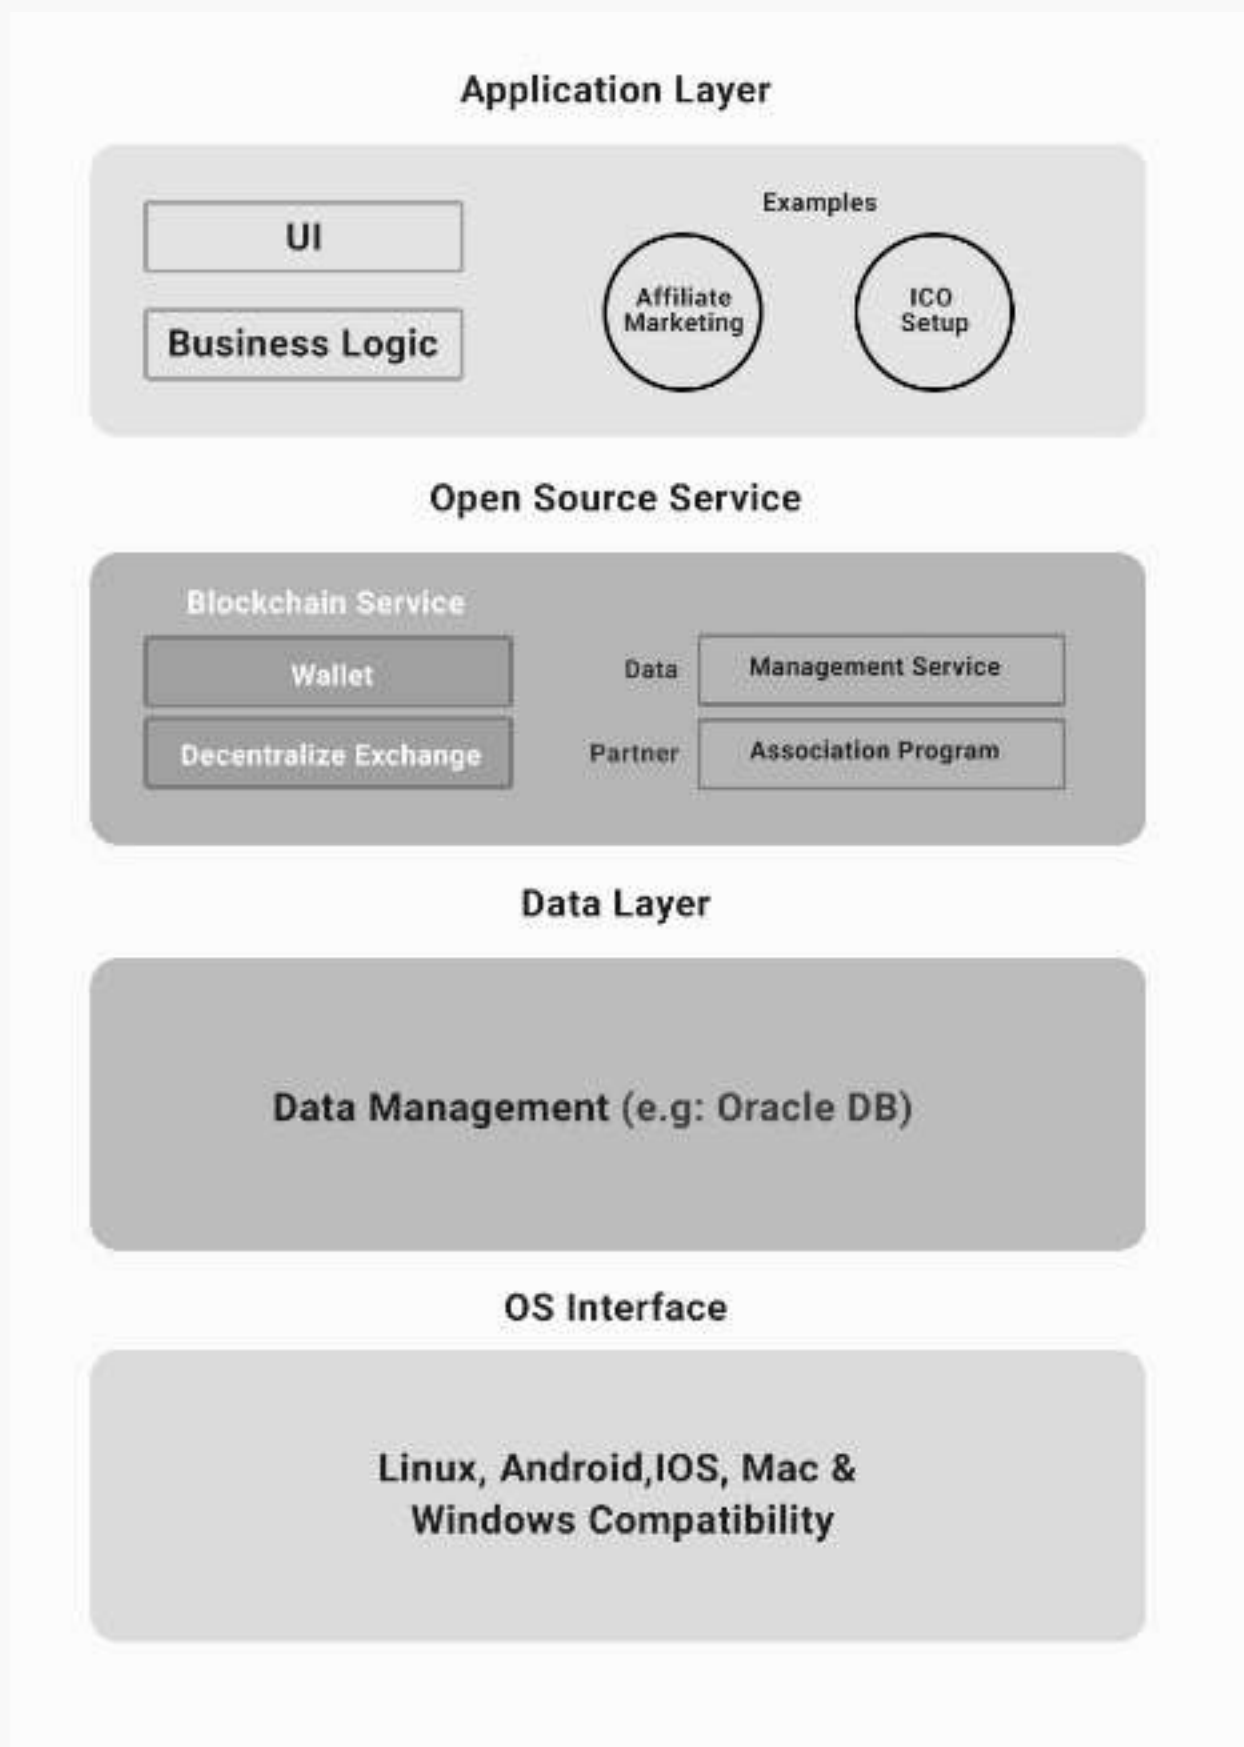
Application Layer

UI

Business Logic

Examples

Affiliate Marketing

ICO Setup

Open Source Service

Blockchain Service

Wallet

Decentralize Exchange

Data

Management Service

Partner

Association Program

Data Layer

Data Management (e.g: Oracle DB)

OS Interface

Linux, Android,IOS, Mac & Windows Compatibility